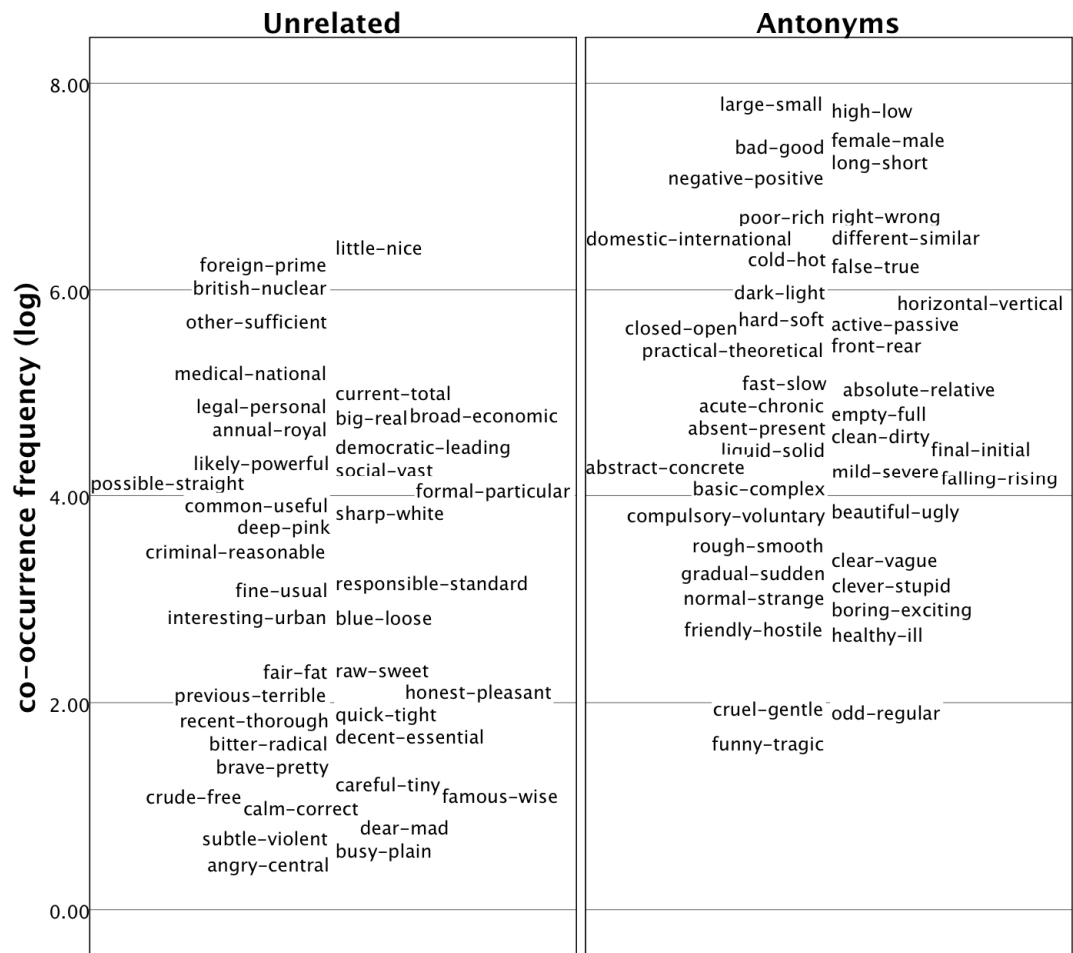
Unrelated

Antonyms

co-occurrence frequency (log)

8.00
6.00
4.00
2.00
0.00

little-nice
foreign-prime
british-nuclear
other-sufficient
medical-national
current-total
legal-personal
big-real
broad-economic
annual-royal
democratic-leading
likely-powerful
social-vast
possible-straight
formal-particular
common-useful
deep-pink
sharp-white
criminal-reasonable
fine-usual
responsible-standard
interesting-urban
blue-loose
fair-fat
raw-sweet
previous-terrible
honest-pleasant
recent-thorough
quick-tight
bitter-radical
decent-essential
brave-pretty
careful-tiny
crude-free
calm-correct
famous-wise
dear-mad
subtle-violent
busy-plain
angry-central

large-small
high-low
bad-good
female-male
long-short
negative-positive
poor-rich
right-wrong
domestic-international
different-similar
cold-hot
false-true
dark-light
horizontal-vertical
closed-open
hard-soft
active-passive
practical-theoretical
front-rear
fast-slow
absolute-relative
acute-chronic
empty-full
absent-present
clean-dirty
liquid-solid
final-initial
abstract-concrete
mild-severe
falling-rising
basic-complex
compulsory-voluntary
beautiful-ugly
rough-smooth
clear-vague
gradual-sudden
clever-stupid
normal-strange
boring-exciting
friendly-hostile
healthy-ill
cruel-gentle
odd-regular
funny-tragic